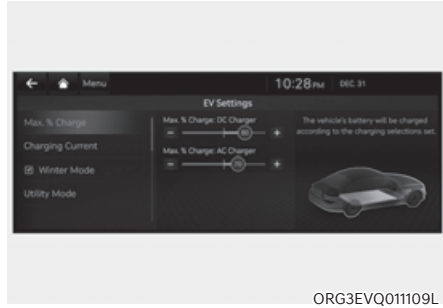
Menu

10:28PM DEC. 31

EV Settings

Max. % Charge

Charging Current

Winter Mode

Utility Mode

Max. % Charge: DC Charger

– 80 +

Max. % Charge: AC Charger

– 70 +

The vehicle's battery will be charged according to the charging selections set.

ORG3EVQ011109L